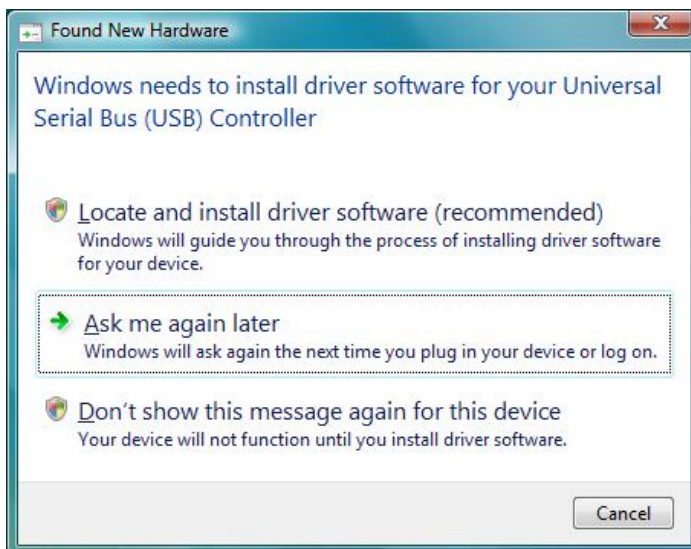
Found New Hardware

Windows needs to install driver software for your Universal Serial Bus (USB) Controller

Locate and install driver software (recommended)
Windows will guide you through the process of installing driver software for your device.

Ask me again later
Windows will ask again the next time you plug in your device or log on.

Don't show this message again for this device
Your device will not function until you install driver software.

Cancel